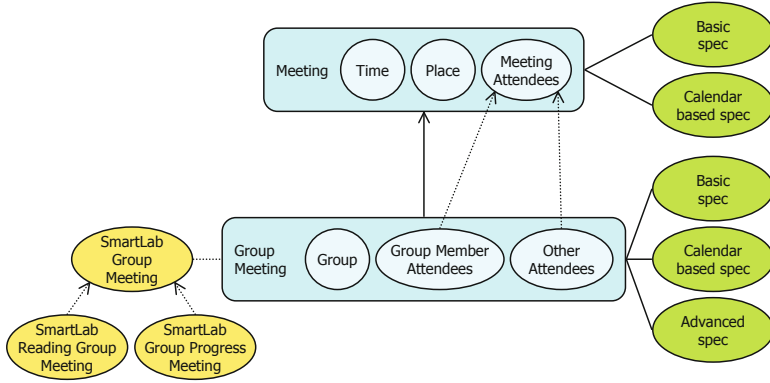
Meeting
Time
Place
Meeting Attendees

Basic spec
Calendar based spec

SmartLab Group Meeting

Group Meeting
Group
Group Member Attendees
Other Attendees

Basic spec
Calendar based spec
Advanced spec

SmartLab Reading Group Meeting
SmartLab Group Progress Meeting